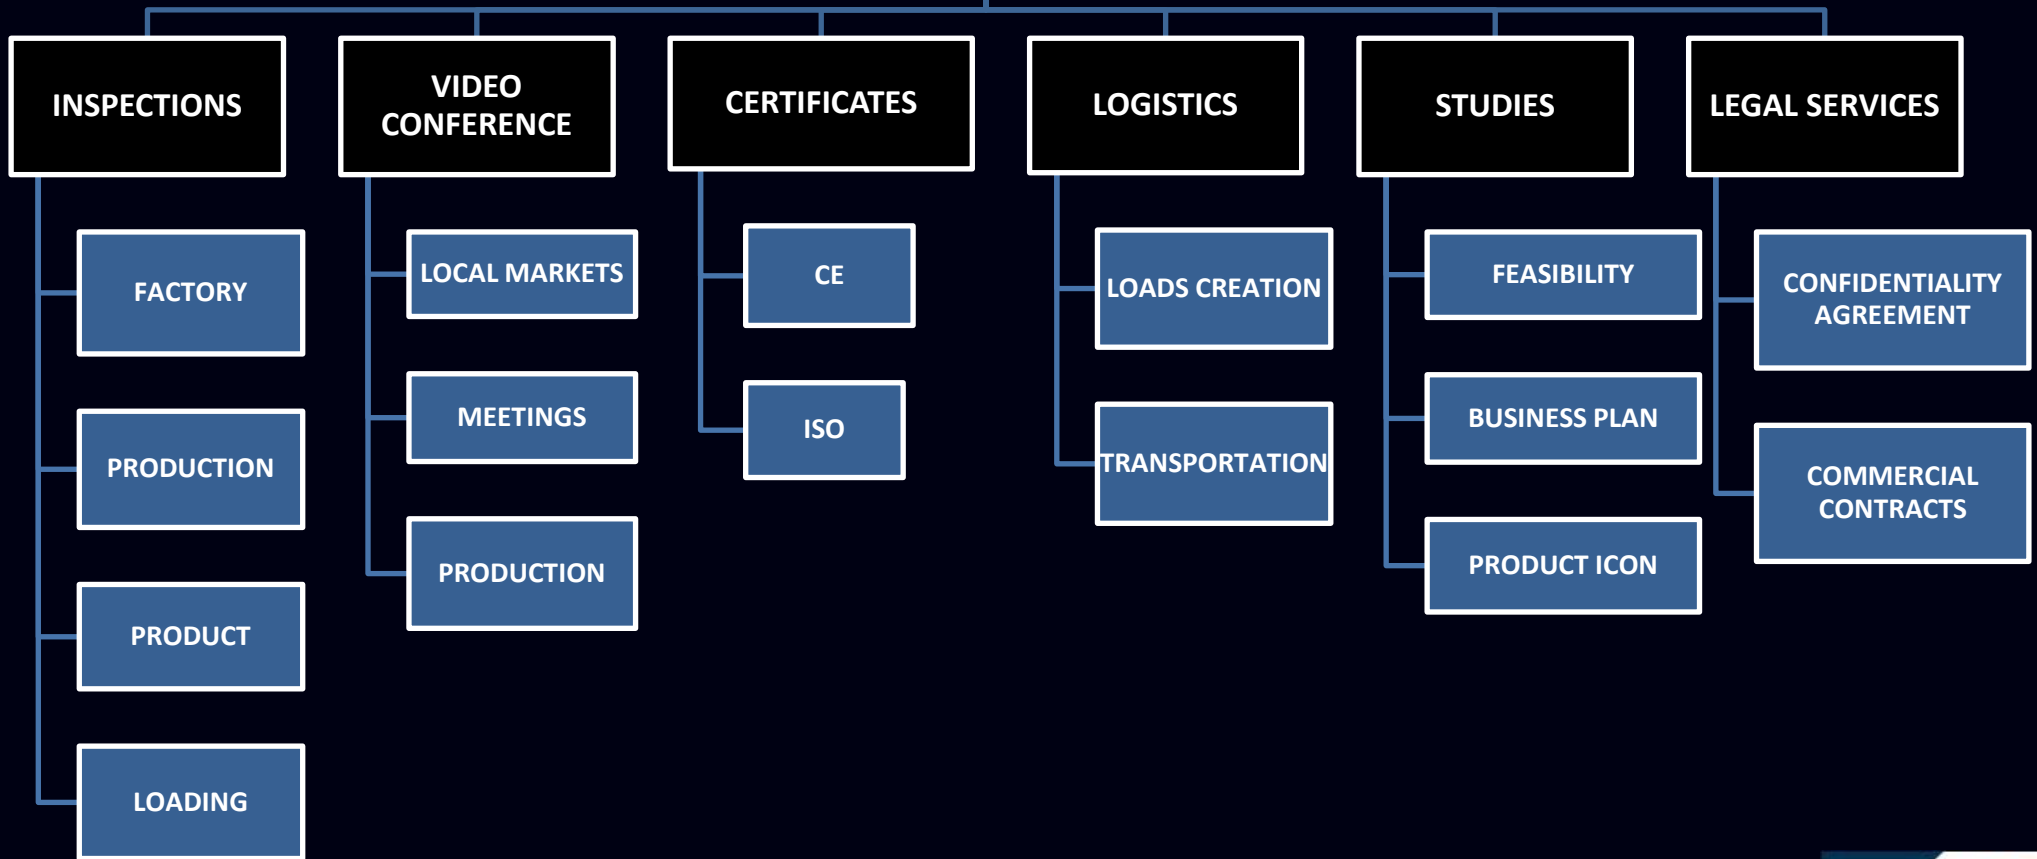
INSPECTIONS

FACTORY

PRODUCTION

PRODUCT

LOADING

VIDEO CONFERENCE

LOCAL MARKETS

MEETINGS

PRODUCTION

CERTIFICATES

CE

ISO

LOGISTICS

LOADS CREATION

TRANSPORTATION

STUDIES

FEASIBILITY

BUSINESS PLAN

PRODUCT ICON

LEGAL SERVICES

CONFIDENTIALITY AGREEMENT

COMMERCIAL CONTRACTS